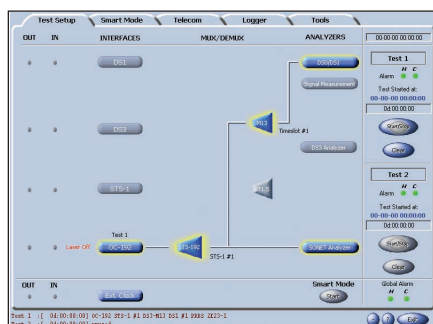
Test Setup | Smart Mode | Telecom | Logger | Tools

OUT IN INTERFACES MUX/DEMUX ANALYZERS

00:00:00:00:00

DS1

DS0/DS1

Signal Measurement

Test 1

H C

Alarm

Test Started at:

00-00-00 00:00:00

0d 00:00:00

Start/Stop

Clear

DS3

M13

Timeslot #1

DS3 Analyzer

STS-1

M13

Test 2

H C

Alarm

Test Started at:

00-00-00 00:00:00

0d 00:00:00

Start/Stop

Clear

Test 1

Laser Off

OC-192

STS-192

STS-1 #1

SONET Analyzer

OUT IN

Ext. Clock

Smart Mode

Start

Global Alarm

H C

Test 1 :[ 04:00:00:00] OC-192 STS-1 #1 DS3-M13 DS1 #1 PRBS 2E23-1

Test 2 :[ 04:00:00:00] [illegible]

?

Exit